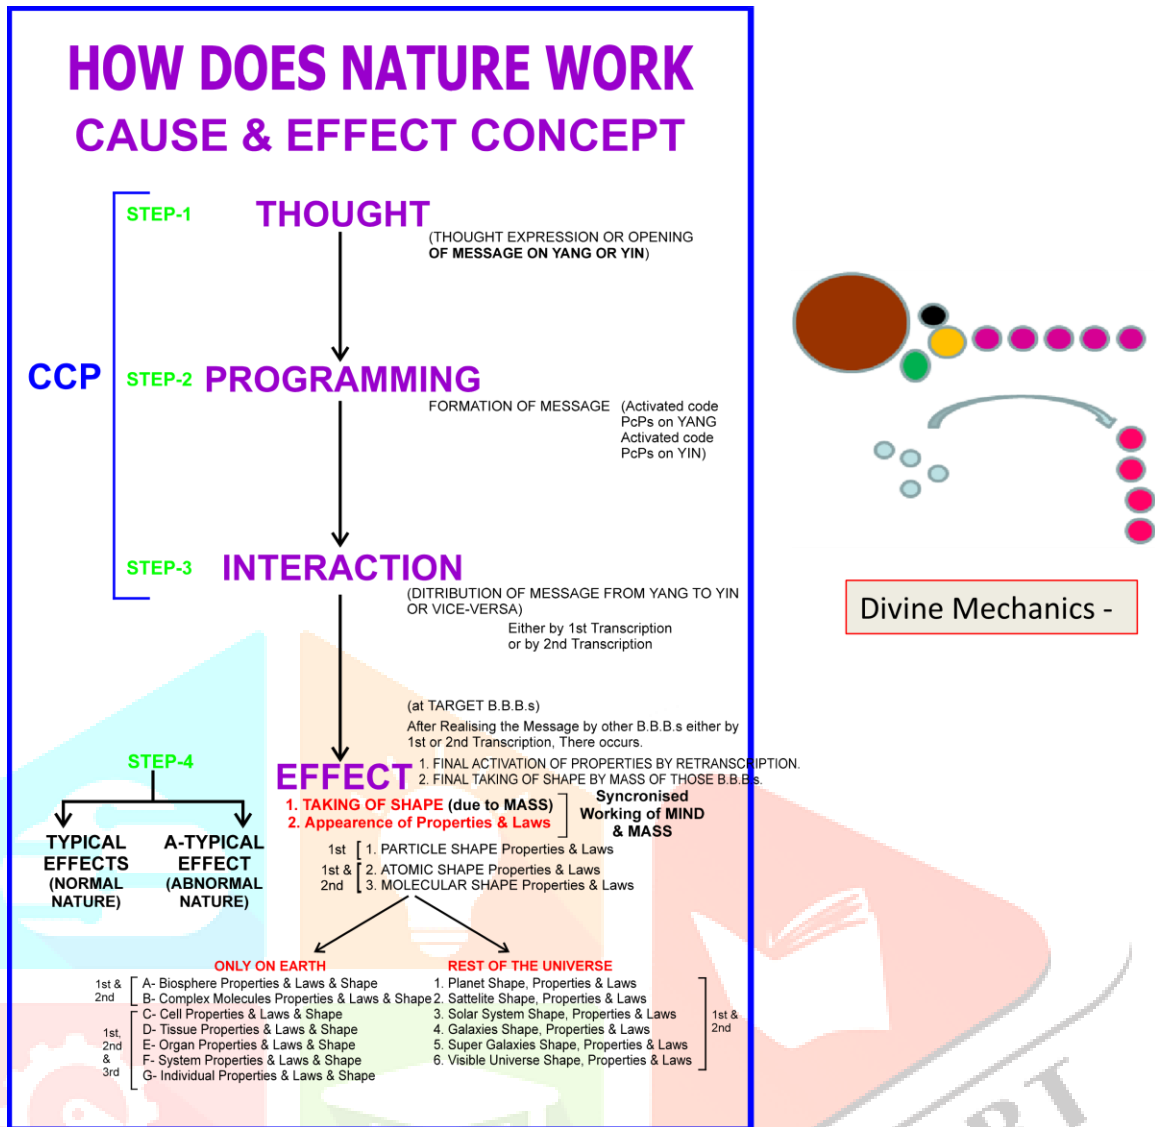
HOW DOES NATURE WORK
CAUSE & EFFECT CONCEPT

CCP

STEP-1 THOUGHT
(THOUGHT EXPRESSION OR OPENING OF MESSAGE ON YANG OR YIN)

STEP-2 PROGRAMMING
FORMATION OF MESSAGE (Activated code PcPs on YANG Activated code PcPs on YIN)

STEP-3 INTERACTION
(DITRIBUTION OF MESSAGE FROM YANG TO YIN OR VICE-VERSA)
Either by 1st Transcription or by 2nd Transcription

(at TARGET B.B.B.s)
After Realising the Message by other B.B.B.s either by 1st or 2nd Transcription, There occurs.

STEP-4

EFFECT
1. FINAL ACTIVATION OF PROPERTIES BY RETRANSCRIPTION.
2. FINAL TAKING OF SHAPE BY MASS OF THOSE B.B.B.s.

1. TAKING OF SHAPE (due to MASS)
2. Appearence of Properties & Laws
Syncronised Working of MIND & MASS

TYPICAL EFFECTS (NORMAL NATURE)
A-TYPICAL EFFECT (ABNORMAL NATURE)

1st [ 1. PARTICLE SHAPE Properties & Laws
1st & 2nd [ 2. ATOMIC SHAPE Properties & Laws
3. MOLECULAR SHAPE Properties & Laws

ONLY ON EARTH
1st & 2nd [ A- Biosphere Properties & Laws & Shape
B- Complex Molecules Properties & Laws & Shape
1st, 2nd & 3rd [ C- Cell Properties & Laws & Shape
D- Tissue Properties & Laws & Shape
E- Organ Properties & Laws & Shape
F- System Properties & Laws & Shape
G- Individual Properties & Laws & Shape

REST OF THE UNIVERSE
1. Planet Shape, Properties & Laws
2. Sattelite Shape, Properties & Laws
3. Solar System Shape, Properties & Laws
4. Galaxies Shape, Properties & Laws
5. Super Galaxies Shape, Properties & Laws
6. Visible Universe Shape, Properties & Laws
] 1st & 2nd

Divine Mechanics -